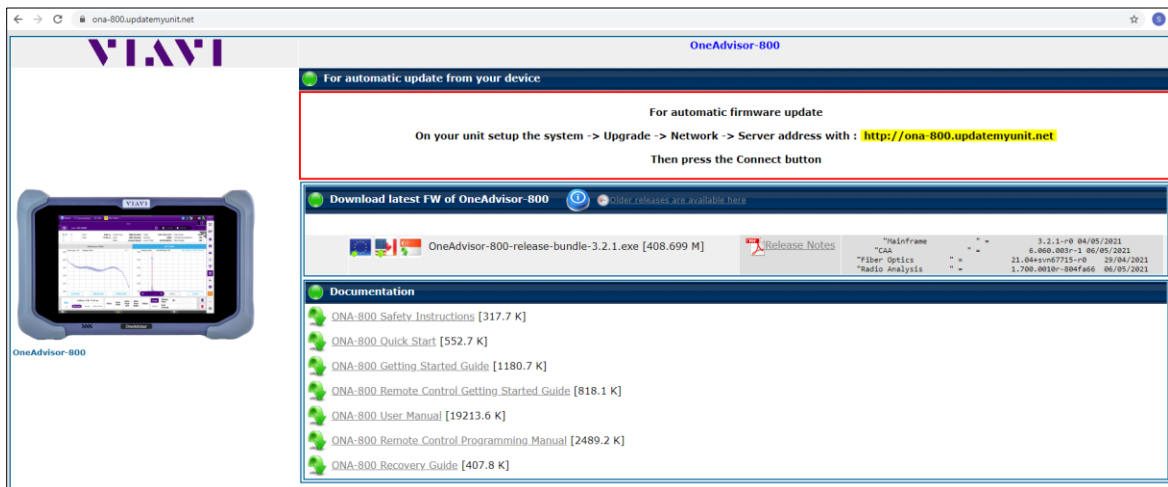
ona-800.updatemyunit.net

VIAVI

OneAdvisor-800

OneAdvisor-800

For automatic update from your device

For automatic firmware update

On your unit setup the system -> Upgrade -> Network -> Server address with : http://ona-800.updatemyunit.net

Then press the Connect button

Download latest FW of OneAdvisor-800

Older releases are available here

OneAdvisor-800-release-bundle-3.2.1.exe [408.699 M]

Release Notes

| | | |
|---|---|---|
| "Mainframe | " = | 3.2.1-r0 04/05/2021 |
| "CAA | " = | 6.060.003r-1 06/05/2021 |
| "Fiber Optics | " = | 21.04+svn67715-r0 29/04/2021 |
| "Radio Analysis | " = | 1.700.0010r-804fa66 06/05/2021 |

Documentation

ONA-800 Safety Instructions [317.7 K]

ONA-800 Quick Start [552.7 K]

ONA-800 Getting Started Guide [1180.7 K]

ONA-800 Remote Control Getting Started Guide [818.1 K]

ONA-800 User Manual [19213.6 K]

ONA-800 Remote Control Programming Manual [2489.2 K]

ONA-800 Recovery Guide [407.8 K]